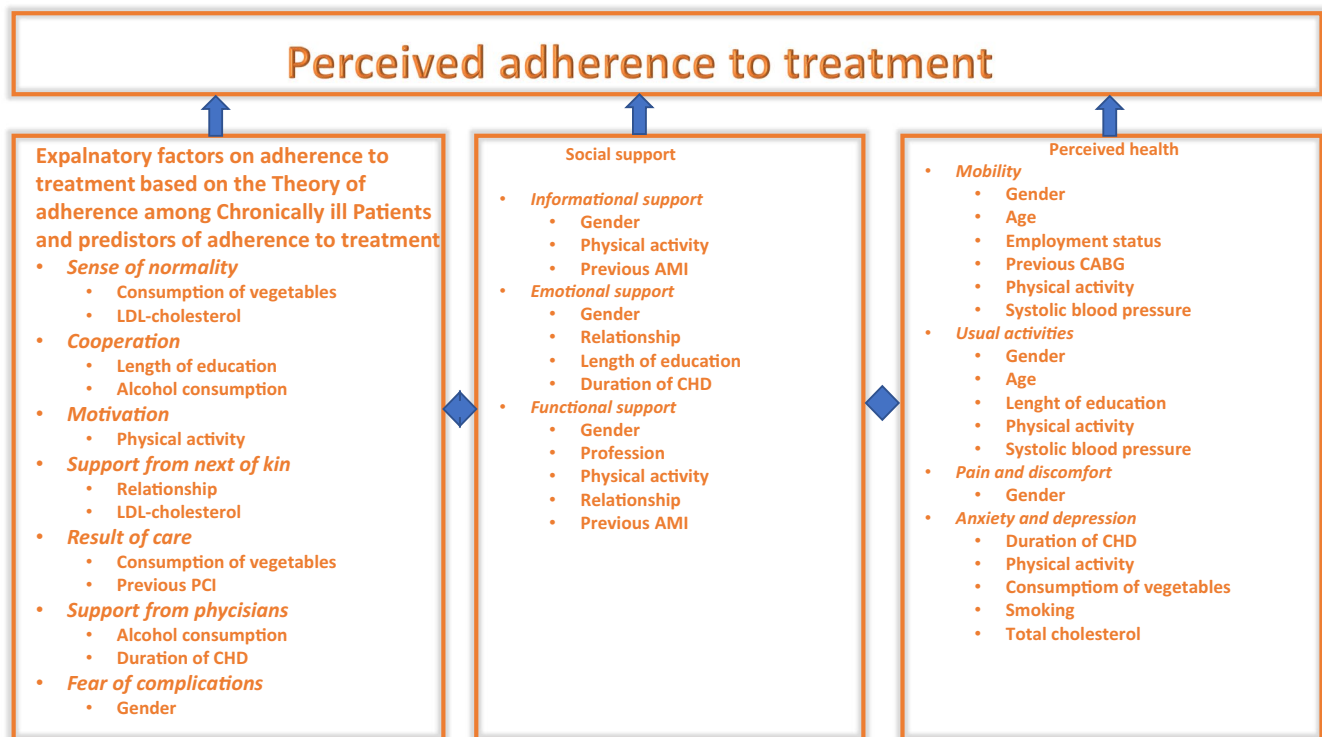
Perceived adherence to treatment

Expalnatory factors on adherence to treatment based on the Theory of adherence among Chronically ill Patients and predistors of adherence to treatment

- Sense of normality
  - Consumption of vegetables
  - LDL-cholesterol
- Cooperation
  - Length of education
  - Alcohol consumption
- Motivation
  - Physical activity
- Support from next of kin
  - Relationship
  - LDL-cholesterol
- Result of care
  - Consumption of vegetables
  - Previous PCI
- Support from phycisians
  - Alcohol consumption
  - Duration of CHD
- Fear of complications
  - Gender

Social support

- Informational support
  - Gender
  - Physical activity
  - Previous AMI
- Emotional support
  - Gender
  - Relationship
  - Length of education
  - Duration of CHD
- Functional support
  - Gender
  - Profession
  - Physical activity
  - Relationship
  - Previous AMI

Perceived health

- Mobility
  - Gender
  - Age
  - Employment status
  - Previous CABG
  - Physical activity
  - Systolic blood pressure
- Usual activities
  - Gender
  - Age
  - Lenght of education
  - Physical activity
  - Systolic blood pressure
- Pain and discomfort
  - Gender
- Anxiety and depression
  - Duration of CHD
  - Physical activity
  - Consumptiom of vegetables
  - Smoking
  - Total cholesterol